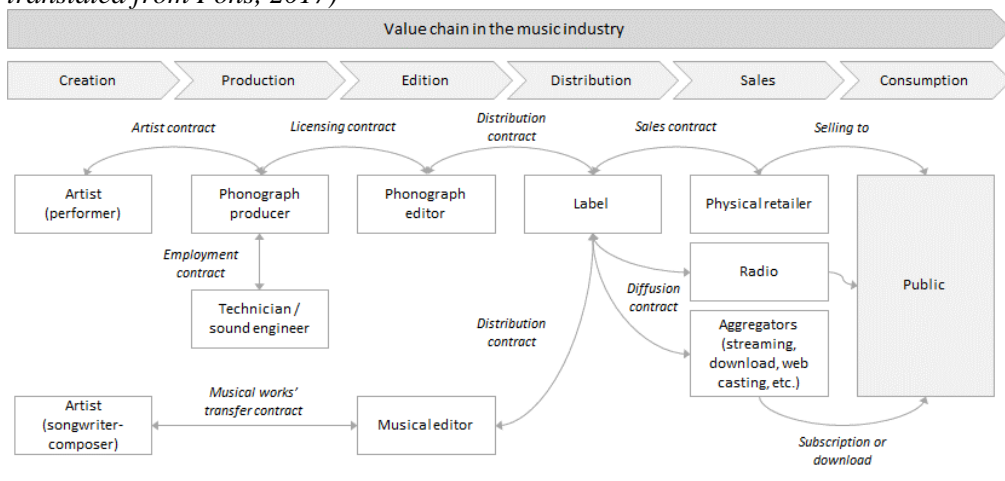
Value chain in the music industry

Creation
Production
Edition
Distribution
Sales
Consumption

Artist contract
Licensing contract
Distribution contract
Sales contract
Selling to

Artist (performer)
Phonograph producer
Phonograph editor
Label
Physical retailer

Employment contract

Technician / sound engineer

Radio
Public
Diffusion contract
Distribution contract
Aggregators (streaming, download, web casting, etc.)

Artist (songwriter-composer)
Musical works' transfer contract
Musical editor

Subscription or download